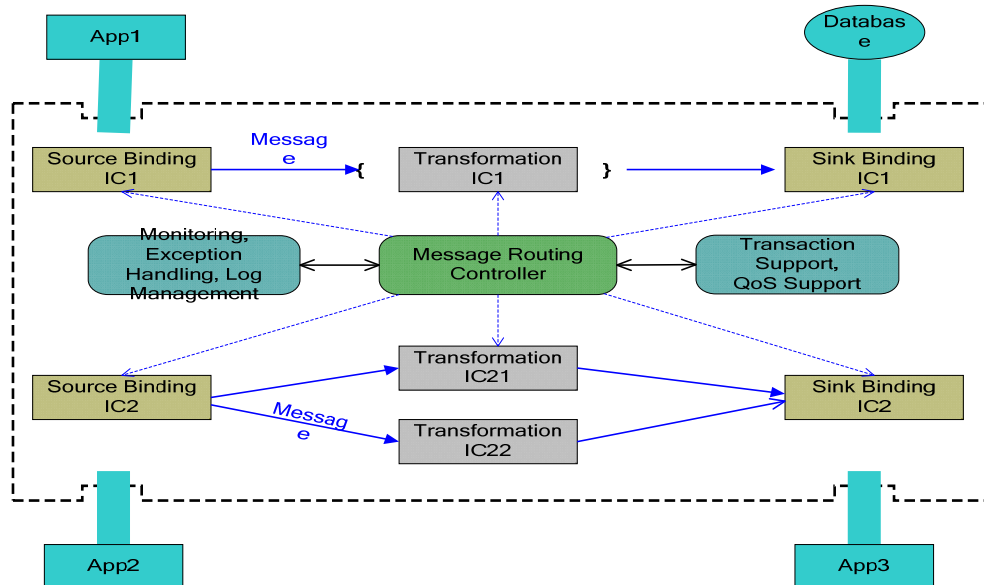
App1

Databas e

Source Binding IC1

Messag e

{

Transformation IC1

}

Sink Binding IC1

Monitoring, Exception Handling, Log Management

Message Routing Controller

Transaction Support, QoS Support

Transformation IC21

Source Binding IC2

Sink Binding IC2

Messag e

Transformation IC22

App2

App3